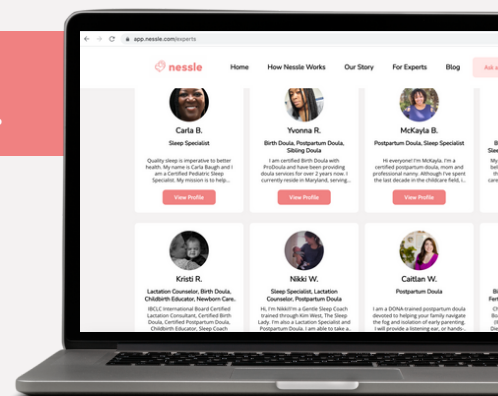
app.nessle.com/experts

nessle

Home How Nessle Works Our Story For Experts Blog Ask a

Carla B.
Sleep Specialist
Quality sleep is imperative to better health. My name is Carla Baugh and I am a Certified Pediatric Sleep Specialist. My mission is to help...
View Profile

Yvonna R.
Birth Doula, Postpartum Doula, Sibling Doula
I am certified Birth Doula with ProDoula and have been providing doula services for over 2 years now. I currently reside in Maryland, serving...
View Profile

McKayla B.
Postpartum Doula, Sleep Specialist
Hi everyone! I'm McKayla. I'm a certified postpartum doula, mom and professional nanny. Although I've spent the last decade in the childcare field, I...
View Profile

Kristi R.
Lactation Counselor, Birth Doula, Childbirth Educator, Newborn Care...
IBCLC International Board Certified Lactation Consultant, Certified Birth Doula, Certified Postpartum Doula, Childbirth Educator, Sleep Coach

Nikki W.
Sleep Specialist, Lactation Counselor, Postpartum Doula
Hi, I'm Nikki! I'm a Gentle Sleep Coach trained through Kim West, The Sleep Lady. I'm also a Lactation Specialist and Postpartum Doula. I am able to take a...

Caitlan W.
Postpartum Doula
I am a DONA-trained postpartum doula devoted to helping your family navigate the fog and isolation of early parenting. I will provide a listening ear, or hands...